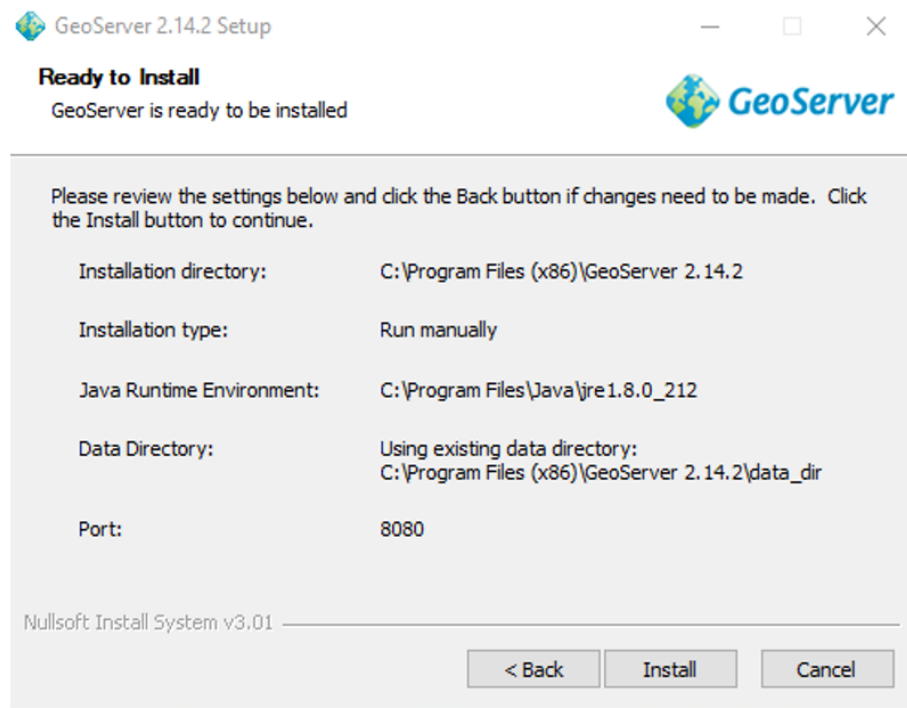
GeoServer 2.14.2 Setup

Ready to Install

GeoServer is ready to be installed

GeoServer

Please review the settings below and click the Back button if changes need to be made. Click the Install button to continue.

Installation directory: C:\Program Files (x86)\GeoServer 2.14.2

Installation type: Run manually

Java Runtime Environment: C:\Program Files\Java\jre1.8.0_212

Data Directory: Using existing data directory:
C:\Program Files (x86)\GeoServer 2.14.2\data_dir

Port: 8080

Nullsoft Install System v3.01

< Back Install Cancel